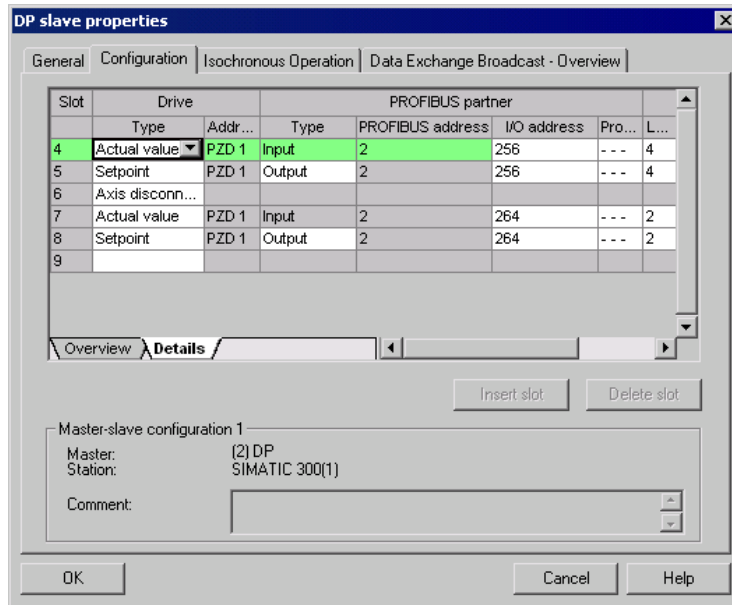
DP slave properties

General | Configuration | Isochronous Operation | Data Exchange Broadcast - Overview

| Slot | Drive | | PROFIBUS partner | | | | |
|---|---|---|---|---|---|---|---|
| | Type | Addr... | Type | PROFIBUS address | I/O address | Pro... | L... |
| 4 | Actual value | PZD 1 | Input | 2 | 256 | - - - | 4 |
| 5 | Setpoint | PZD 1 | Output | 2 | 256 | - - - | 4 |
| 6 | Axis disconn... | | | | | | |
| 7 | Actual value | PZD 1 | Input | 2 | 264 | - - - | 2 |
| 8 | Setpoint | PZD 1 | Output | 2 | 264 | - - - | 2 |
| 9 | | | | | | | |

Overview | Details

Insert slot | Delete slot

Master-slave configuration 1

Master: (2) DP
Station: SIMATIC 300(1)

Comment:

OK | Cancel | Help